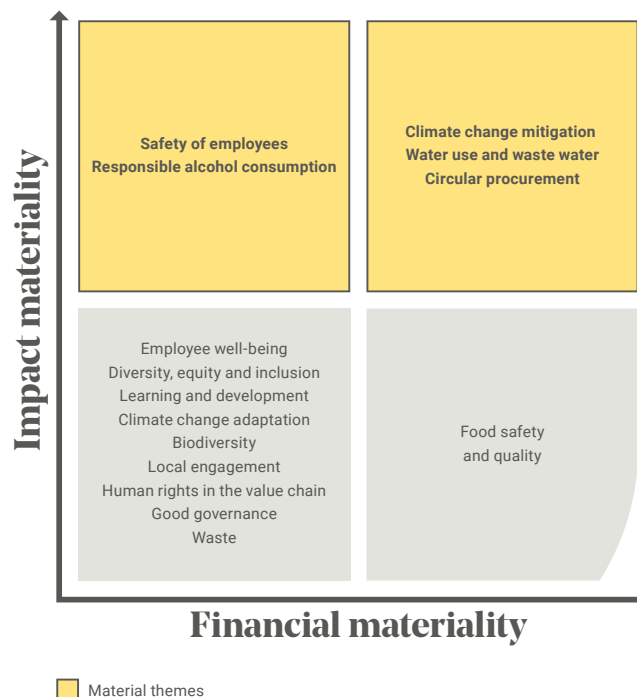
Impact materiality

Safety of employees
Responsible alcohol consumption

Climate change mitigation
Water use and waste water
Circular procurement

Employee well-being
Diversity, equity and inclusion
Learning and development
Climate change adaptation
Biodiversity
Local engagement
Human rights in the value chain
Good governance
Waste

Food safety
and quality

Financial materiality

Material themes